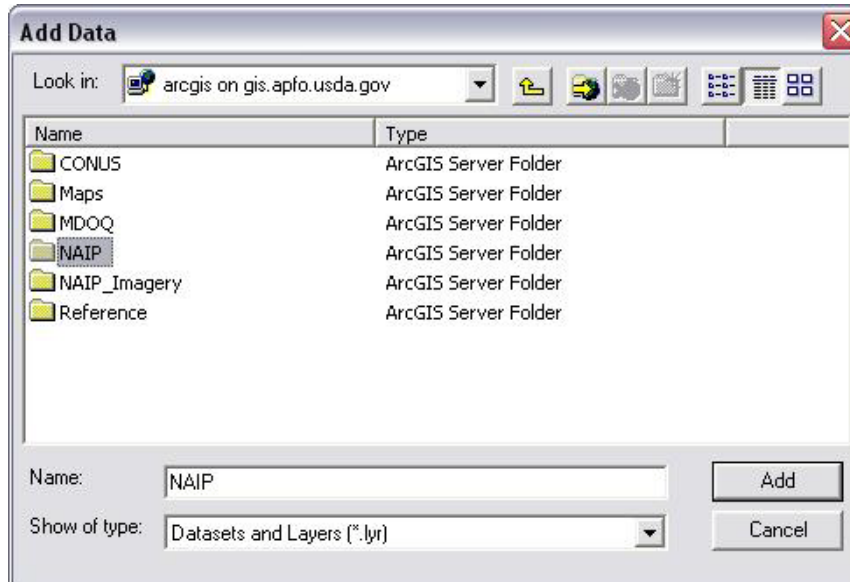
Add Data

Look in: arcgis on gis.apfo.usda.gov

| Name | Type |
|---|---|
| CONUS | ArcGIS Server Folder |
| Maps | ArcGIS Server Folder |
| MDOQ | ArcGIS Server Folder |
| NAIP | ArcGIS Server Folder |
| NAIP_Imagery | ArcGIS Server Folder |
| Reference | ArcGIS Server Folder |

Name: NAIP

Add

Show of type: Datasets and Layers (*.lyr)

Cancel